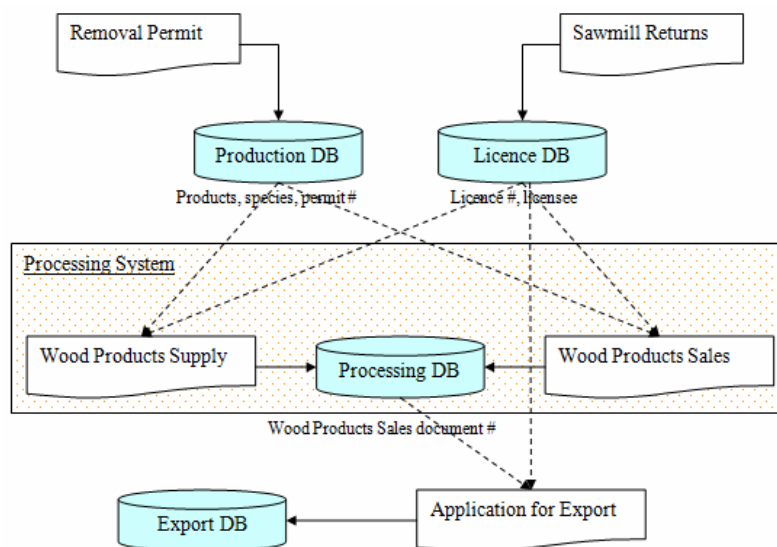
Removal Permit

Sawmill Returns

Production DB

Licence DB

Products, species, permit #

Licence #, licensee

Processing System

Wood Products Supply

Processing DB

Wood Products Sales

Wood Products Sales document #

Export DB

Application for Export